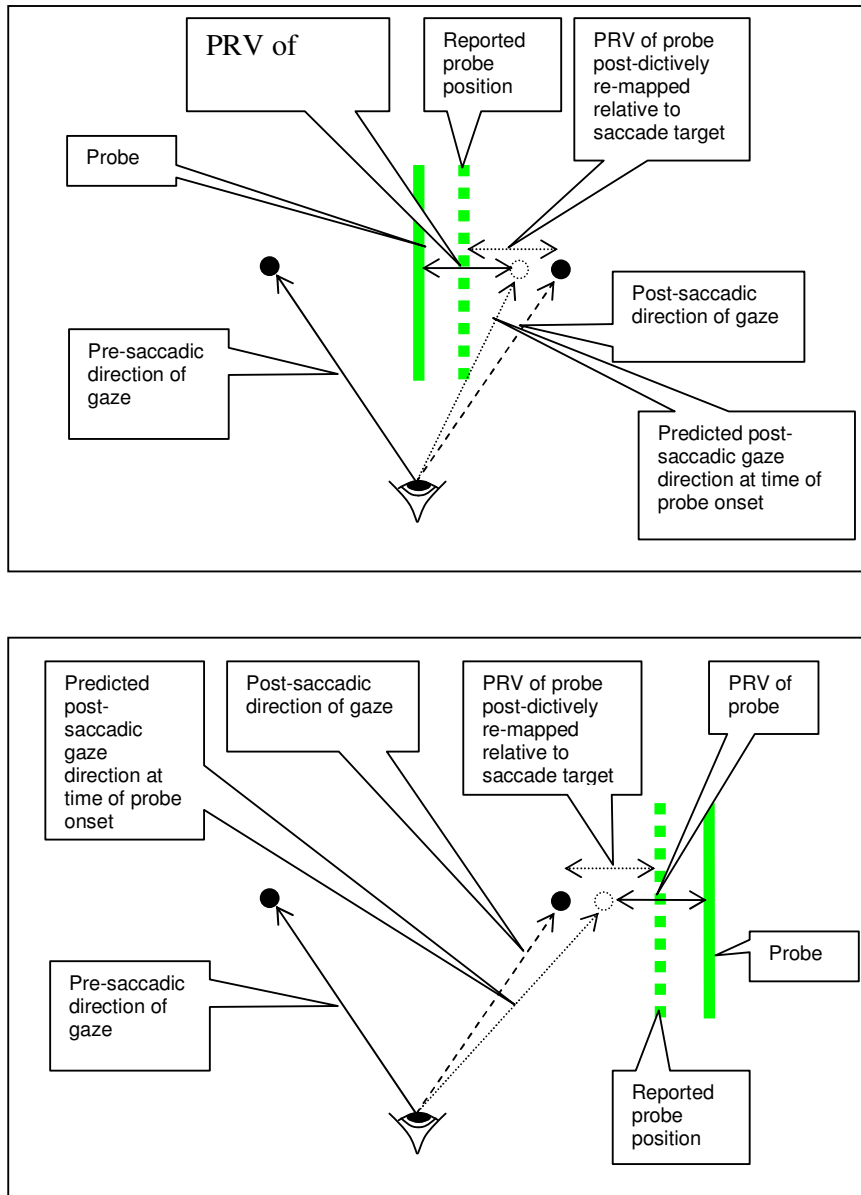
PRV of

Reported probe position

PRV of probe post-dictively re-mapped relative to saccade target

Probe

Post-saccadic direction of gaze

Pre-saccadic direction of gaze

Predicted post-saccadic gaze direction at time of probe onset

Predicted post-saccadic gaze direction at time of probe onset

Post-saccadic direction of gaze

PRV of probe post-dictively re-mapped relative to saccade target

PRV of probe

Probe

Pre-saccadic direction of gaze

Reported probe position